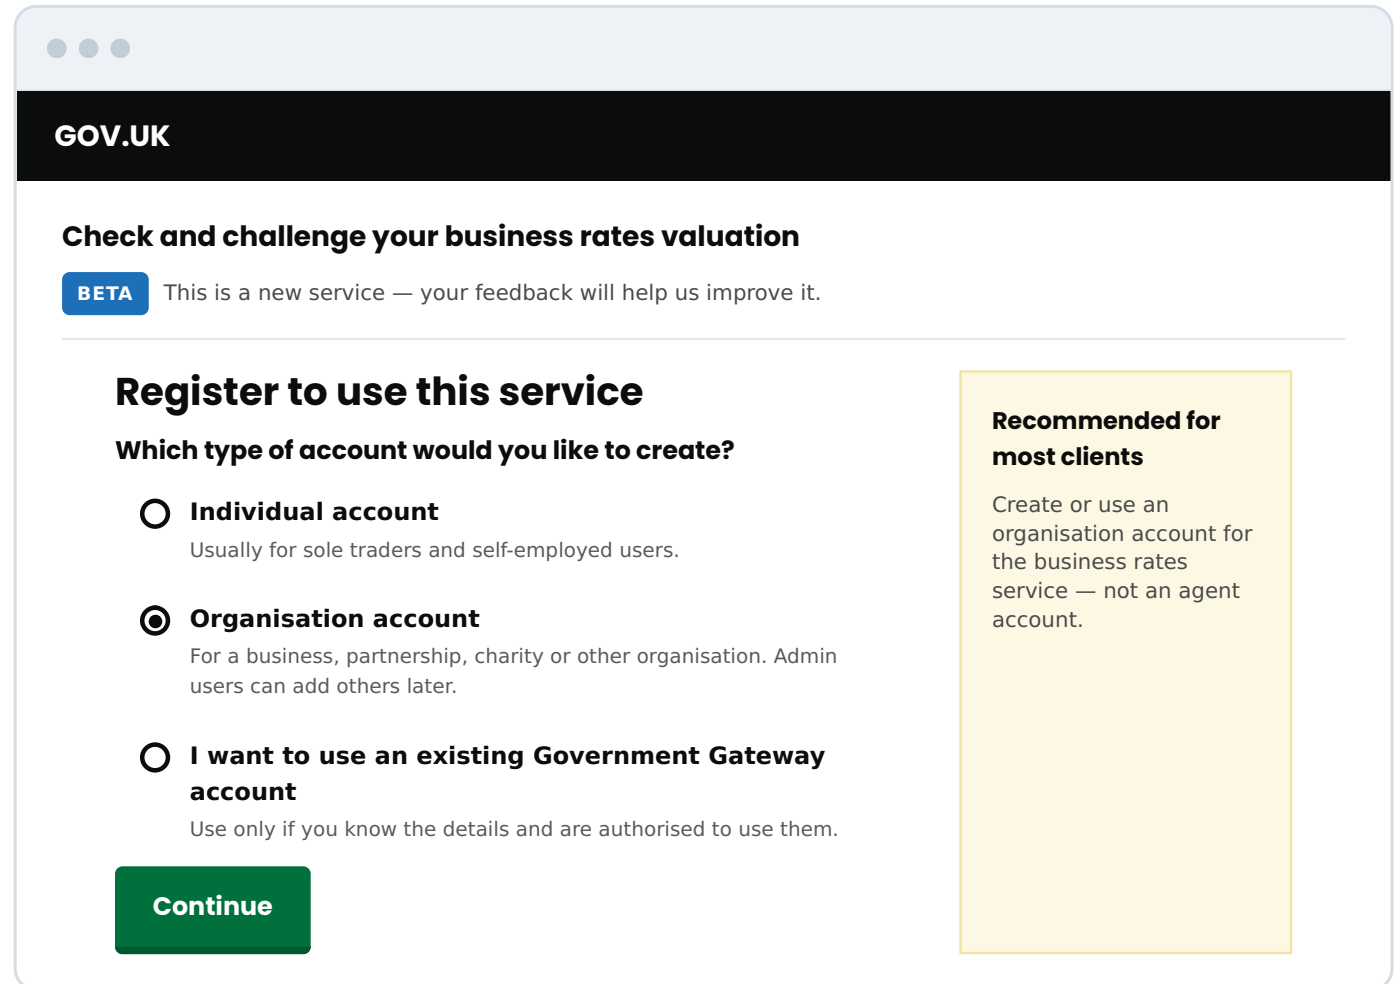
GOV.UK

Check and challenge your business rates valuation

BETA This is a new service — your feedback will help us improve it.

Register to use this service

Which type of account would you like to create?

Individual account
Usually for sole traders and self-employed users.

Organisation account
For a business, partnership, charity or other organisation. Admin users can add others later.

I want to use an existing Government Gateway account
Use only if you know the details and are authorised to use them.

Continue

Recommended for most clients

Create or use an organisation account for the business rates service — not an agent account.